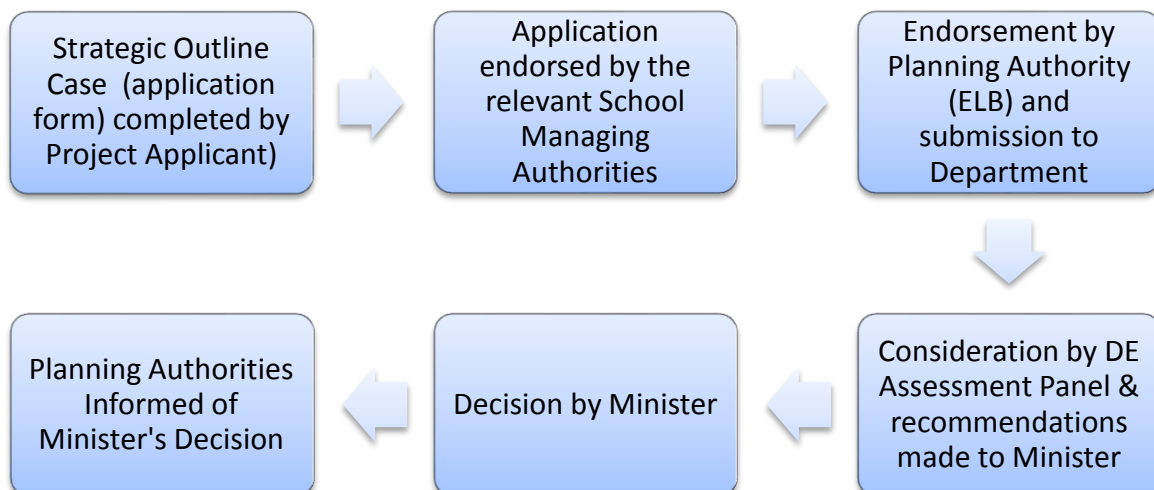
Strategic Outline Case (application form) completed by Project Applicant)

Application endorsed by the relevant School Managing Authorities

Endorsement by Planning Authority (ELB) and submission to Department

Consideration by DE Assessment Panel & recommendations made to Minister

Decision by Minister

Planning Authorities Informed of Minister's Decision